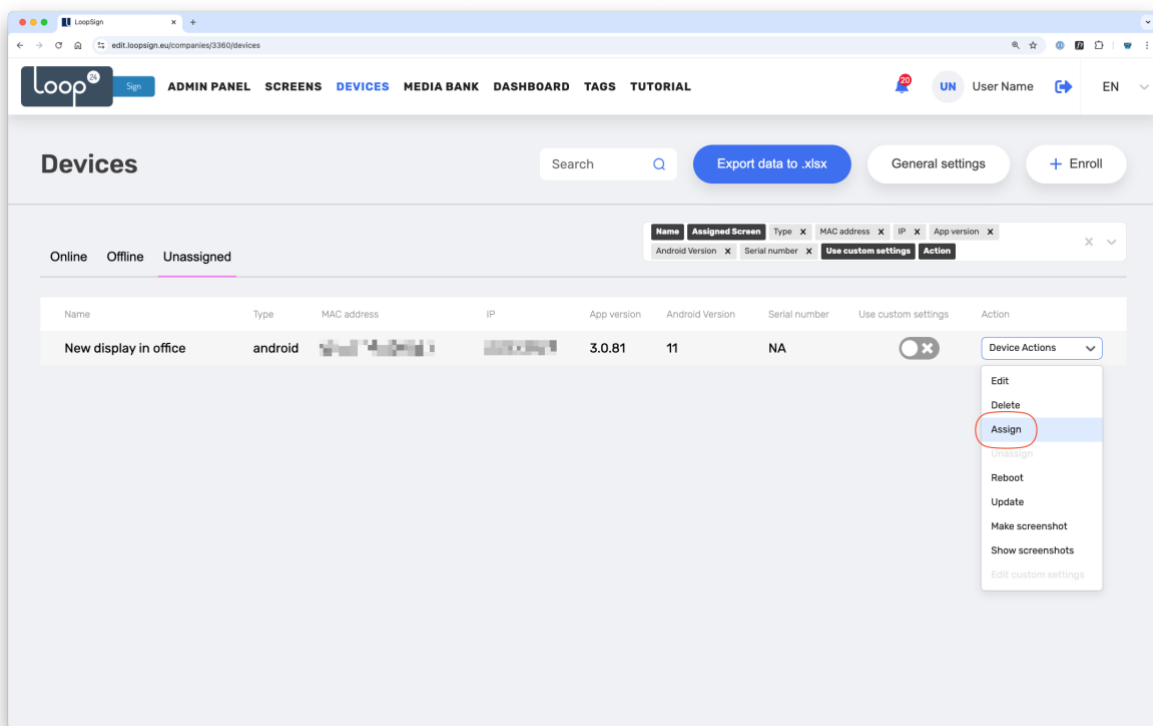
LoopSign ×

edit.loopsign.eu/companies/3360/devices

Loop 24 Sign ADMIN PANEL SCREENS DEVICES MEDIA BANK DASHBOARD TAGS TUTORIAL

20 UN User Name EN

Devices

Search

Export data to .xlsx

General settings

+ Enroll

Name Assigned Screen Type × MAC address × IP × App version × Android Version × Serial number × Use custom settings Action

Online Offline Unassigned

| Name | Type | MAC address | IP | App version | Android Version | Serial number | Use custom settings | Action |
|---|---|---|---|---|---|---|---|---|
| New display in office | android | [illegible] | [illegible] | 3.0.81 | 11 | NA | | Device Actions |

Edit
Delete
Assign
Unassign
Reboot
Update
Make screenshot
Show screenshots
Edit custom settings